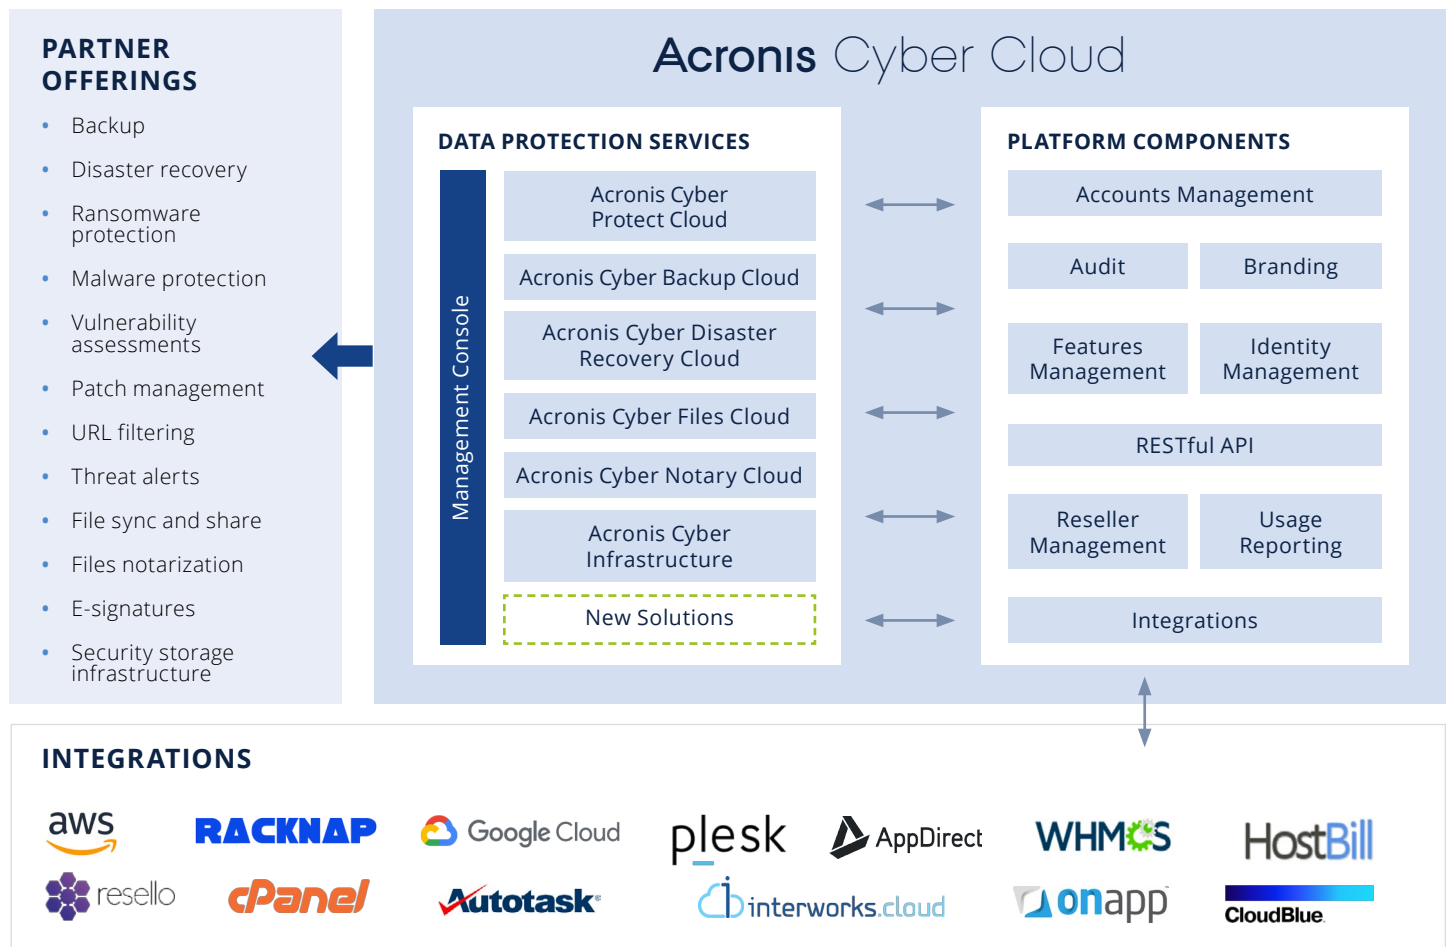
PARTNER OFFERINGS

- Backup
- Disaster recovery
- Ransomware protection
- Malware protection
- Vulnerability assessments
- Patch management
- URL filtering
- Threat alerts
- File sync and share
- Files notarization
- E-signatures
- Security storage infrastructure

Acronis Cyber Cloud

DATA PROTECTION SERVICES

Management Console

Acronis Cyber Protect Cloud

Acronis Cyber Backup Cloud

Acronis Cyber Disaster Recovery Cloud

Acronis Cyber Files Cloud

Acronis Cyber Notary Cloud

Acronis Cyber Infrastructure

New Solutions

PLATFORM COMPONENTS

Accounts Management

Audit

Branding

Features Management

Identity Management

RESTful API

Reseller Management

Usage Reporting

Integrations

INTEGRATIONS

aws

RACKNAP

Google Cloud

plesk

AppDirect

WHMCS

HostBill

resello

cPanel

Autotask

interworks.cloud

onapp

CloudBlue